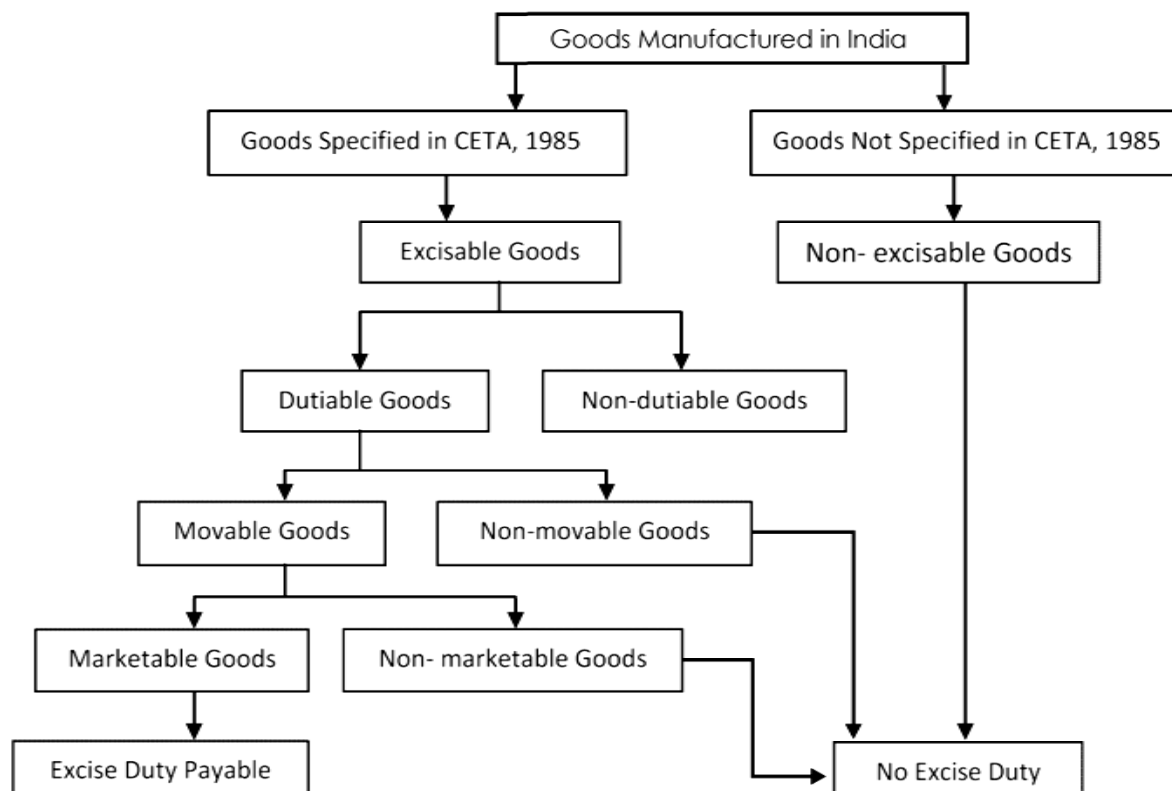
Goods Manufactured in India

Goods Specified in CETA, 1985

Goods Not Specified in CETA, 1985

Excisable Goods

Non- excisable Goods

Dutiable Goods

Non-dutiable Goods

Movable Goods

Non-movable Goods

Marketable Goods

Non- marketable Goods

Excise Duty Payable

No Excise Duty